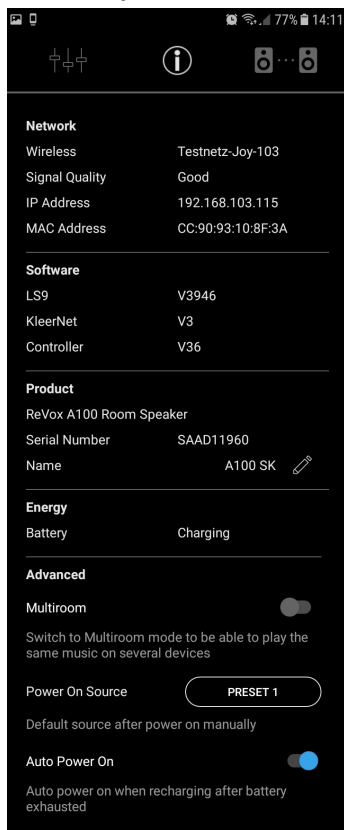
77% 14:11

Network
Wireless Testnetz-Joy-103
Signal Quality Good
IP Address 192.168.103.115
MAC Address CC:90:93:10:8F:3A

Software
LS9 V3946
KleerNet V3
Controller V36

Product
ReVox A100 Room Speaker
Serial Number SAAD11960
Name A100 SK

Energy
Battery Charging

Advanced
Multiroom

Switch to Multiroom mode to be able to play the same music on several devices

Power On Source PRESET 1

Default source after power on manually

Auto Power On

Auto power on when recharging after battery exhausted